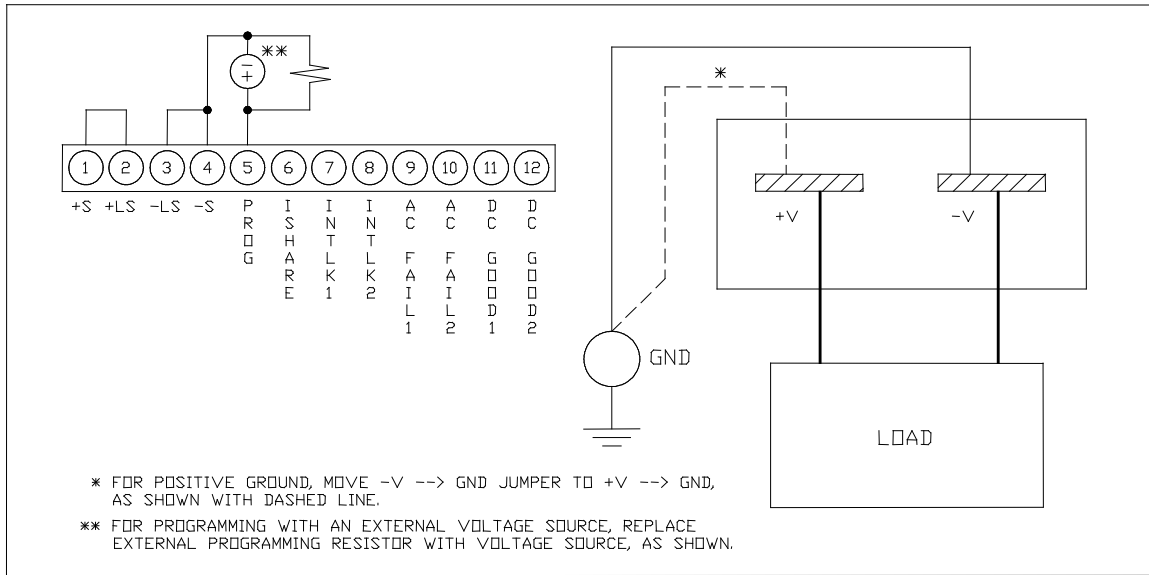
**

−
+

1 2 3 4 5 6 7 8 9 10 11 12

+S +LS −LS −S PROG ISHARE INTLK1 INTLK2 ACFAIL1 ACFAIL2 DCGOOD1 DCGOOD2

*

+V

−V

GND

LOAD

* FOR POSITIVE GROUND, MOVE −V --> GND JUMPER TO +V --> GND, AS SHOWN WITH DASHED LINE.

** FOR PROGRAMMING WITH AN EXTERNAL VOLTAGE SOURCE, REPLACE EXTERNAL PROGRAMMING RESISTOR WITH VOLTAGE SOURCE, AS SHOWN.